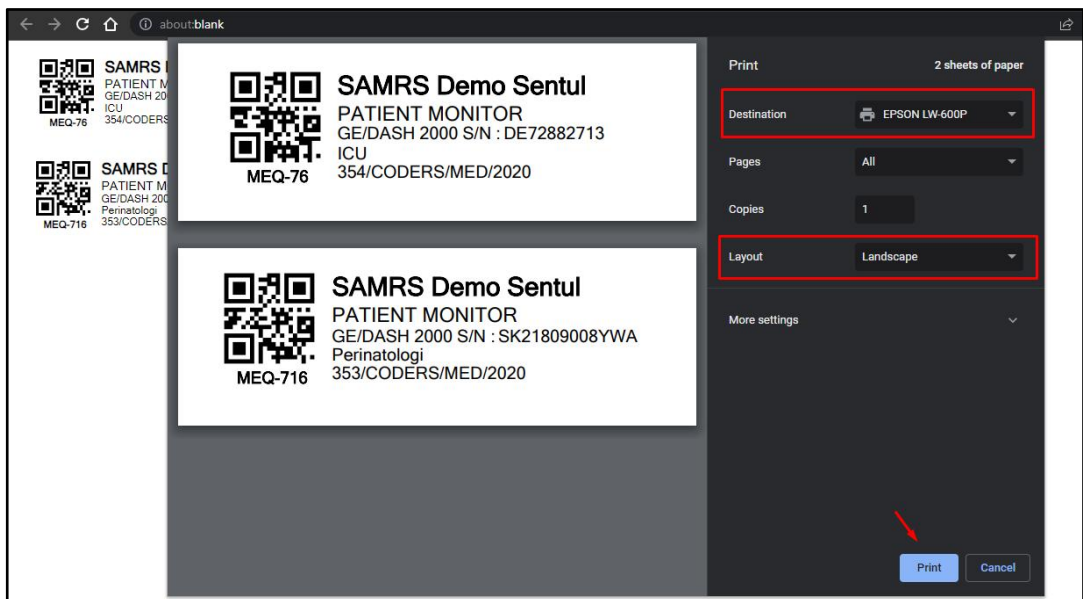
about:blank

SAMRS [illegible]
PATIENT M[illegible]
GE/DASH 20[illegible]
ICU
354/CODERS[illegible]
MEQ-76

SAMRS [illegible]
PATIENT M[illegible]
GE/DASH 20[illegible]
Perinatologi
353/CODERS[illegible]
MEQ-716

SAMRS Demo Sentul
PATIENT MONITOR
GE/DASH 2000 S/N : DE72882713
ICU
354/CODERS/MED/2020
MEQ-76

SAMRS Demo Sentul
PATIENT MONITOR
GE/DASH 2000 S/N : SK21809008YWA
Perinatologi
353/CODERS/MED/2020
MEQ-716

Print
2 sheets of paper
Destination
EPSON LW-600P
Pages
All
Copies
1
Layout
Landscape
More settings
Print
Cancel